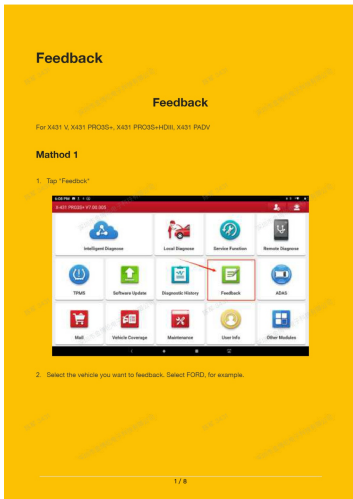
Feedback

Feedback

For X431 V, X431 PRO3S+, X431 PRO3S+HDIII, X431 PADV

Mathod 1

1. Tap "Feedback"

X-431 PRO3S+ V7.00.003

Intelligent Diagnose

Local Diagnose

Service Function

Remote Diagnose

TPMS

Software Update

Diagnostic History

Feedback

ADAS

Mall

Vehicle Coverage

Maintenance

User Info

Other Modules

2. Select the vehicle you want to feedback. Select FORD, for example.

1 / 8